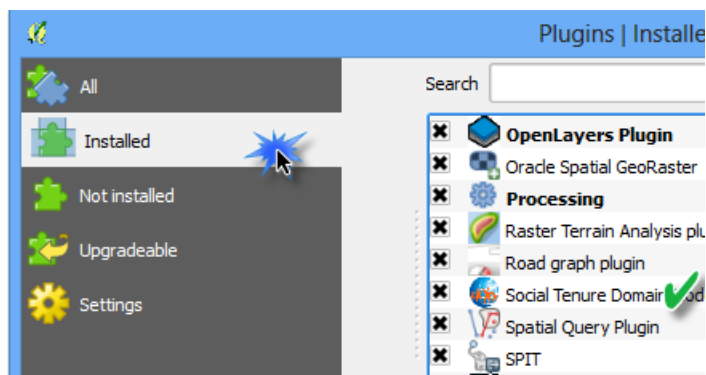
Plugins | Installe

All

Installed

Not installed

Upgradeable

Settings

Search

OpenLayers Plugin
Oracle Spatial GeoRaster
Processing
Raster Terrain Analysis plu
Road graph plugin
Social Tenure Domain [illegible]
Spatial Query Plugin
SPIT